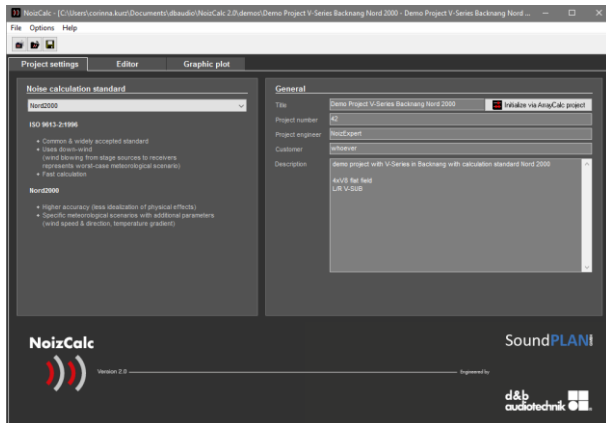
NoizCalc - [C:\Users\corinna.kunz\Documents\dbaudio\NoizCalc 2.0\demos\Demo Project V-Series Backnang Nord 2000 - Demo Project V-Series Backnang Nord ...

File Options Help

Project settings | Editor | Graphic plot

Noise calculation standard

Nord2000

ISO 9613-2:1996

• Common & widely accepted standard
• Uses down-wind (wind blowing from stage sources to receivers represents worst-case meteorological scenario)
• Fast calculation

Nord2000

• Higher accuracy (less idealization of physical effects)
• Specific meteorological scenarios with additional parameters (wind speed & direction, temperature gradient)

General

Title: Demo Project V-Series Backnang Nord 2000
Initialize via ArrayCalc project

Project number: 42

Project engineer: NoizExpert

Customer: whoever

Description: demo project with V-Series in Backnang with calculation standard Nord 2000

4xV8 flat field
L/R V-SUB

NoizCalc

Version 2.0

Engineered by

SoundPLAN

d&b audiotechnik